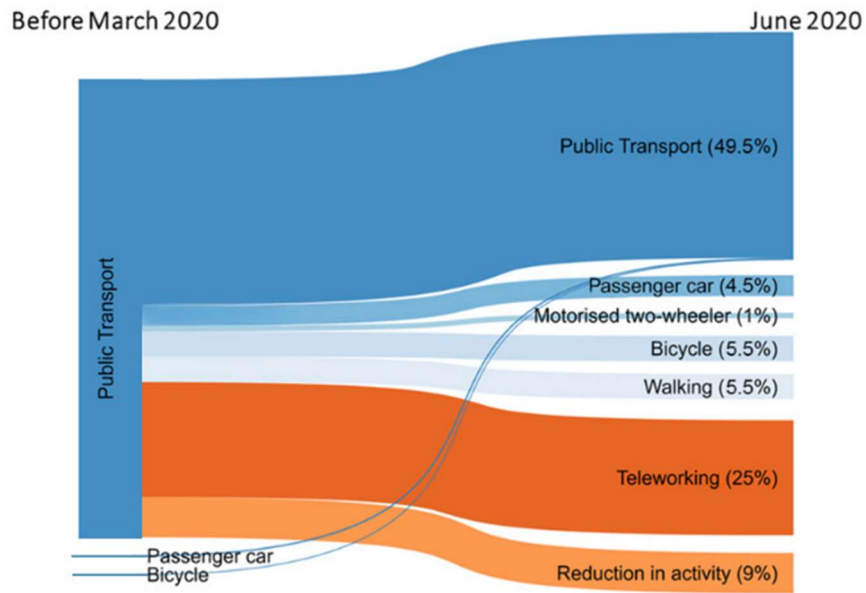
Before March 2020

June 2020

Public Transport

Public Transport (49.5%)

Passenger car (4.5%)

Motorised two-wheeler (1%)

Bicycle (5.5%)

Walking (5.5%)

Teleworking (25%)

Reduction in activity (9%)

Passenger car

Bicycle